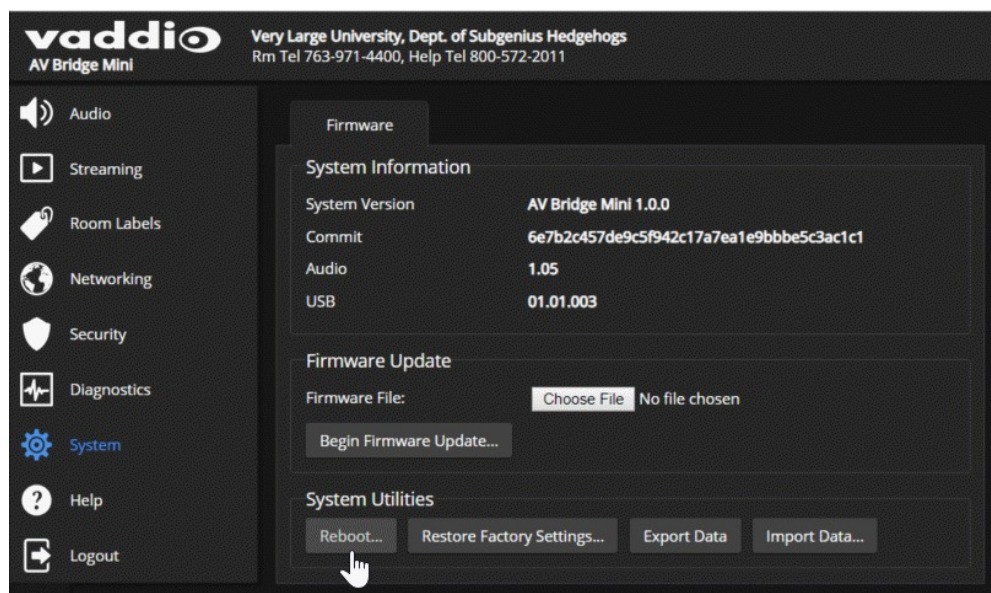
vaddio
AV Bridge Mini

Very Large University, Dept. of Subgenius Hedgehogs
Rm Tel 763-971-4400, Help Tel 800-572-2011

Audio
Streaming
Room Labels
Networking
Security
Diagnostics
System
Help
Logout

Firmware

System Information

| System Version | AV Bridge Mini 1.0.0 |
|---|---|
| Commit | 6e7b2c457de9c5f942c17a7ea1e9bbbe5c3ac1c1 |
| Audio | 1.05 |
| USB | 01.01.003 |

Firmware Update

Firmware File: Choose File No file chosen

Begin Firmware Update...

System Utilities

Reboot... Restore Factory Settings... Export Data Import Data...